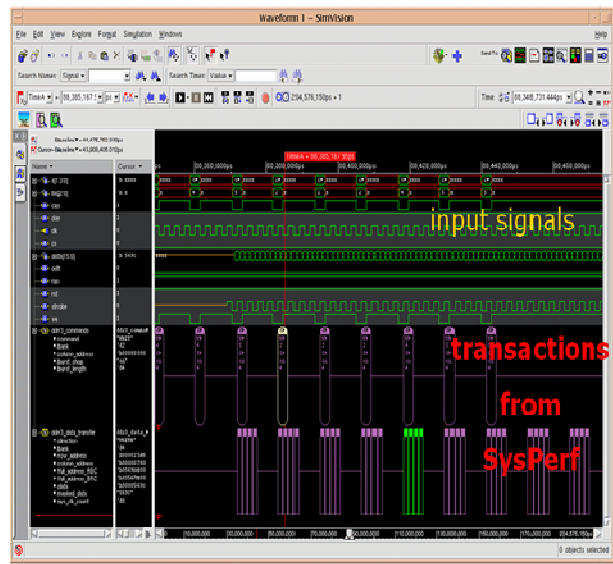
Waveform 1 - SimVision

File Edit View Explore Format Simulation Windows Help

Search Names: Signal ▾ Search Times: Value ▾

TimeA ▾ = 80,385,167.1 ▾ ps ▾ 234,578,150ps ▾ 1 Time: 0 : 80,348,731.444ps ▾

Baseline ▾ = 44,578,150,000ps
Cursor-Baseline ▾ = 41,806,406,810ps

Name ▾ Cursor ▾

TimeA = 80,385,167,180ps

80,360,000ps 80,380,000ps 80,400,000ps 80,420,000ps 80,440,000ps 80,460,000ps

input signals

transactions

from

SysPerf

0 objects selected